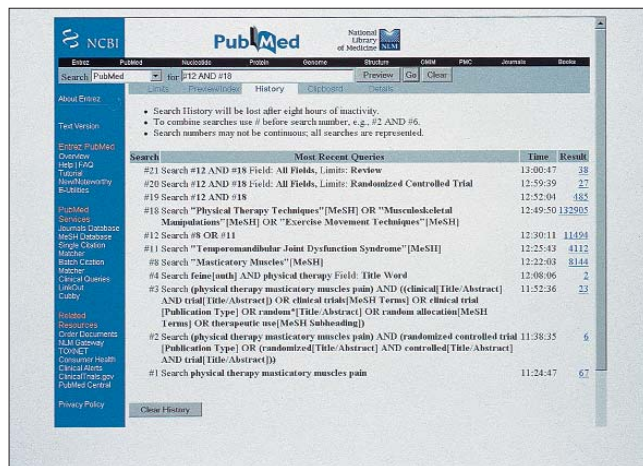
NCBI PubMed National Library of Medicine NLM

Entrez PubMed Nucleotide Protein Genome Structure OMIM PMC Journals Books

Search PubMed for #12 AND #18 Preview Go Clear

Limits Preview/Index History Clipboard Details

About Entrez

Text Version

Entrez PubMed
Overview
Help | FAQ
Tutorial
New/Noteworthy
E-Utilities

PubMed Services
Journals Database
MeSH Database
Single Citation Matcher
Batch Citation Matcher
Clinical Queries
LinkOut
Cubby

Related Resources
Order Documents
NLM Gateway
TOXNET
Consumer Health
Clinical Alerts
ClinicalTrials.gov
PubMed Central

Privacy Policy

• Search History will be lost after eight hours of inactivity.
• To combine searches use # before search number, e.g., #2 AND #6.
• Search numbers may not be continuous; all searches are represented.

| Search | Most Recent Queries | Time | Result |
|---|---|---|---|
| #21 | Search #12 AND #18 Field: All Fields, Limits: Review | 13:00:47 | 38 |
| #20 | Search #12 AND #18 Field: All Fields, Limits: Randomized Controlled Trial | 12:59:39 | 27 |
| #19 | Search #12 AND #18 | 12:52:04 | 485 |
| #18 | Search "Physical Therapy Techniques"[MeSH] OR "Musculoskeletal Manipulations"[MeSH] OR "Exercise Movement Techniques"[MeSH] | 12:49:50 | 132905 |
| #12 | Search #8 OR #11 | 12:30:11 | 11494 |
| #11 | Search "Temporomandibular Joint Dysfunction Syndrome"[MeSH] | 12:25:43 | 4112 |
| #8 | Search "Masticatory Muscles"[MeSH] | 12:22:03 | 8144 |
| #4 | Search feine[auth] AND physical therapy Field: Title Word | 12:08:06 | 2 |
| #3 | Search (physical therapy masticatory muscles pain) AND ((clinical[Title/Abstract] AND trial[Title/Abstract]) OR clinical trials[MeSH Terms] OR clinical trial [Publication Type] OR random*[Title/Abstract] OR random allocation[MeSH Terms] OR therapeutic use[MeSH Subheading]) | 11:52:36 | 23 |
| #2 | Search (physical therapy masticatory muscles pain) AND (randomized controlled trial [Publication Type] OR (randomized[Title/Abstract] AND controlled[Title/Abstract] AND trial[Title/Abstract])) | 11:38:35 | 6 |
| #1 | Search physical therapy masticatory muscles pain | 11:24:47 | 67 |

Clear History